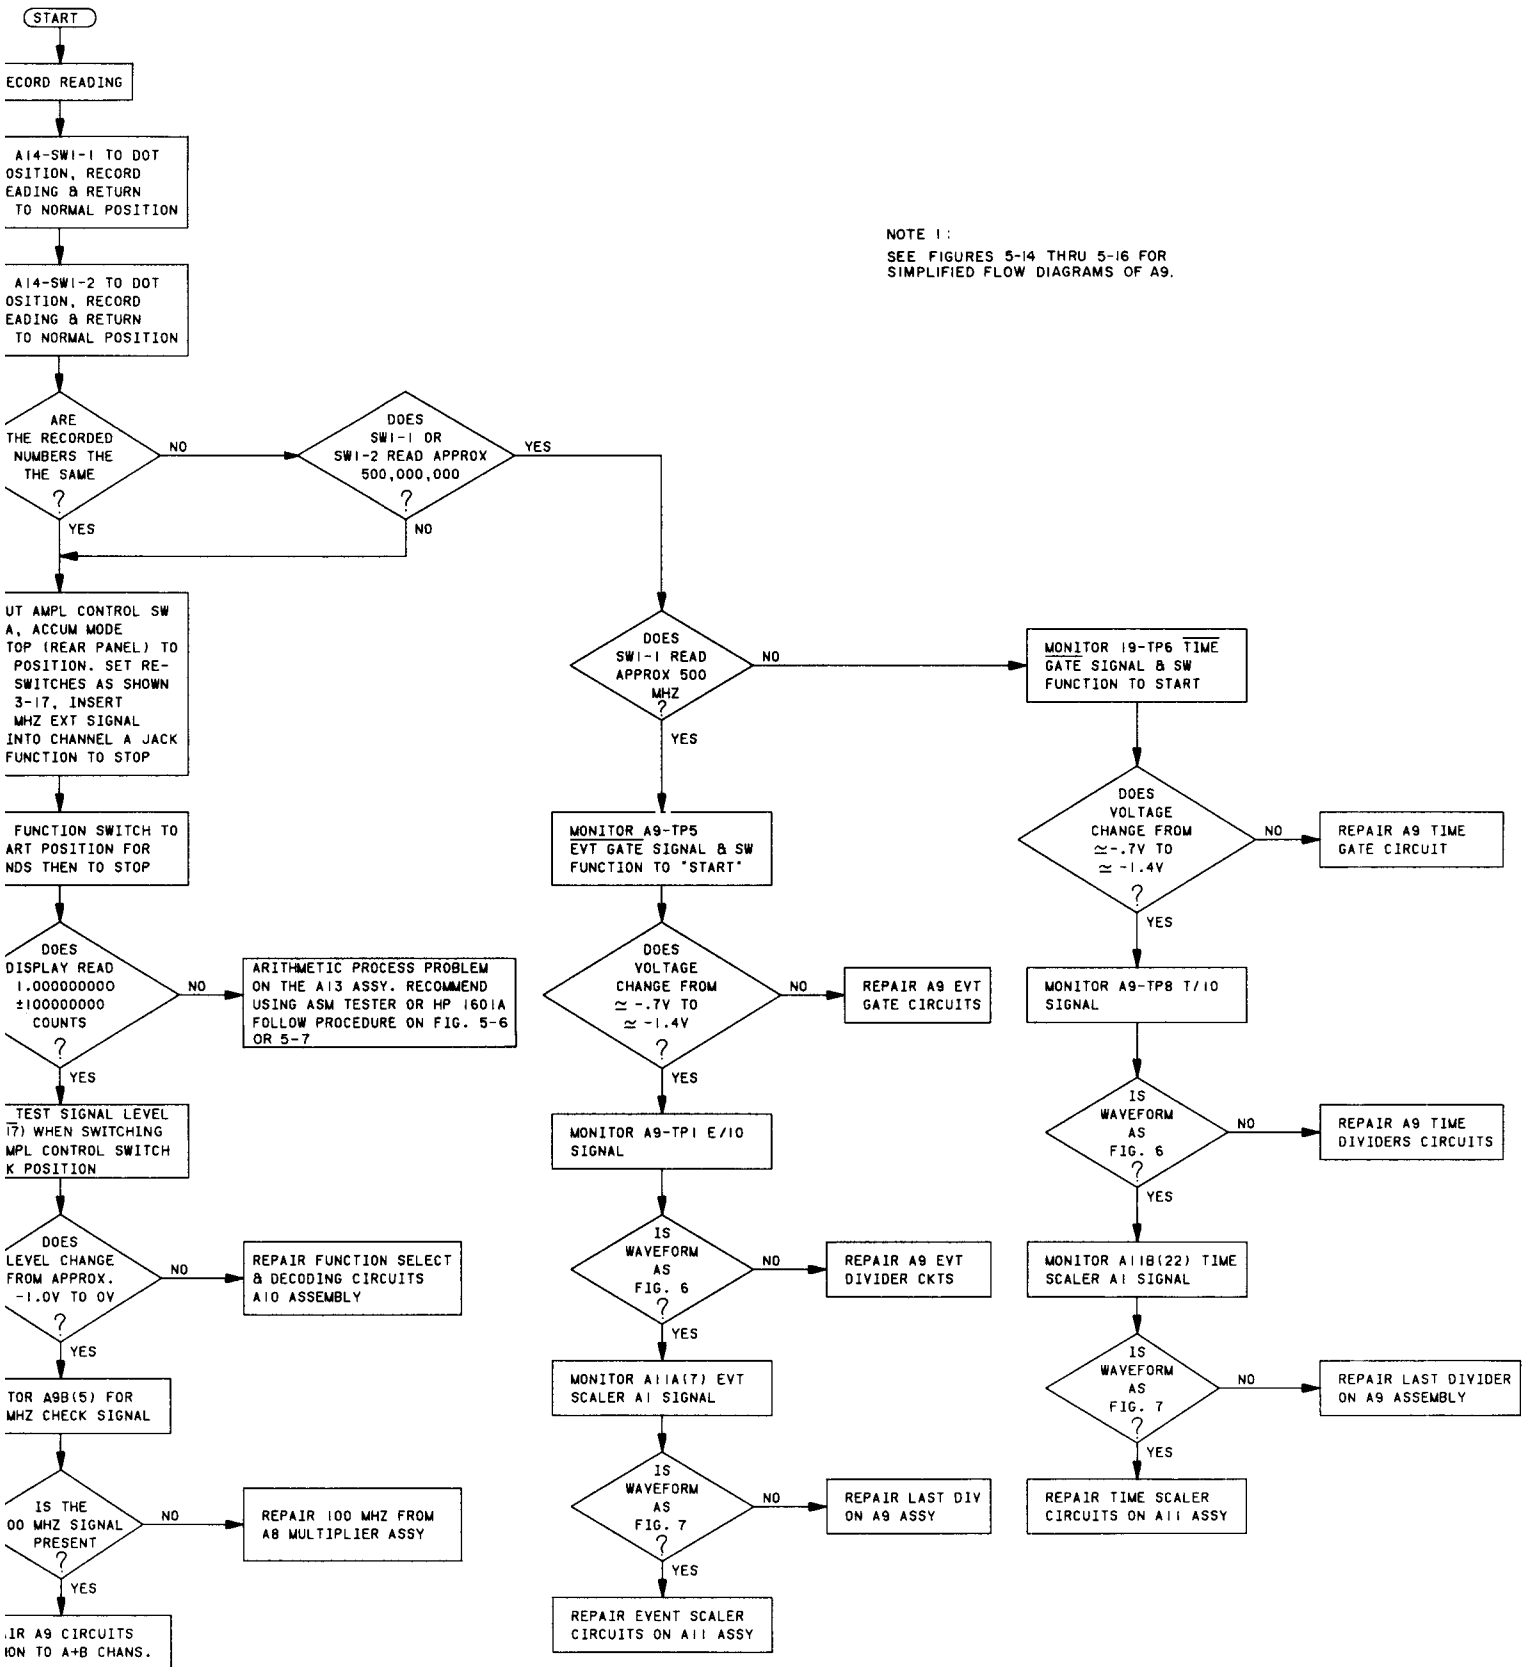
START

ECORD READING

A14-SW1-1 TO DOT OSITION, RECORD EADING & RETURN TO NORMAL POSITION

A14-SW1-2 TO DOT OSITION, RECORD EADING & RETURN TO NORMAL POSITION

NOTE 1:
SEE FIGURES 5-14 THRU 5-16 FOR SIMPLIFIED FLOW DIAGRAMS OF A9.

ARE THE RECORDED NUMBERS THE THE SAME ?

NO

DOES SW1-1 OR SW1-2 READ APPROX 500,000,000 ?

YES

NO

YES

UT AMPL CONTROL SW A, ACCUM MODE TOP (REAR PANEL) TO POSITION. SET RE- SWITCHES AS SHOWN 3-17, INSERT MHZ EXT SIGNAL INTO CHANNEL A JACK FUNCTION TO STOP

DOES SW1-1 READ APPROX 500 MHZ ?

NO

MONITOR 19-TP6 $\overline{\text{TIME}}$ GATE SIGNAL & SW FUNCTION TO START

YES

FUNCTION SWITCH TO ART POSITION FOR NDS THEN TO STOP

MONITOR A9-TP5 EVT GATE SIGNAL & SW FUNCTION TO "START"

DOES VOLTAGE CHANGE FROM $\simeq$-.7V TO $\simeq$ -1.4V ?

NO

REPAIR A9 TIME GATE CIRCUIT

YES

DOES DISPLAY READ 1.000000000 ±100000000 COUNTS ?

NO

ARITHMETIC PROCESS PROBLEM ON THE A13 ASSY. RECOMMEND USING ASM TESTER OR HP 1601A FOLLOW PROCEDURE ON FIG. 5-6 OR 5-7

DOES VOLTAGE CHANGE FROM $\simeq$ -.7V TO $\simeq$ -1.4V ?

NO

REPAIR A9 EVT GATE CIRCUITS

MONITOR A9-TP8 T/10 SIGNAL

YES

YES

TEST SIGNAL LEVEL 17) WHEN SWITCHING MPL CONTROL SWITCH K POSITION

MONITOR A9-TP1 E/10 SIGNAL

IS WAVEFORM AS FIG. 6 ?

NO

REPAIR A9 TIME DIVIDERS CIRCUITS

YES

DOES LEVEL CHANGE FROM APPROX. -1.0V TO 0V ?

NO

REPAIR FUNCTION SELECT & DECODING CIRCUITS A10 ASSEMBLY

IS WAVEFORM AS FIG. 6 ?

NO

REPAIR A9 EVT DIVIDER CKTS

MONITOR A11B(22) TIME SCALER A1 SIGNAL

YES

YES

TOR A9B(5) FOR MHZ CHECK SIGNAL

MONITOR A11A(7) EVT SCALER A1 SIGNAL

IS WAVEFORM AS FIG. 7 ?

NO

REPAIR LAST DIVIDER ON A9 ASSEMBLY

YES

IS THE 00 MHZ SIGNAL PRESENT ?

NO

REPAIR 100 MHZ FROM A8 MULTIPLIER ASSY

IS WAVEFORM AS FIG. 7 ?

NO

REPAIR LAST DIV ON A9 ASSY

REPAIR TIME SCALER CIRCUITS ON A11 ASSY

YES

YES

IR A9 CIRCUITS ION TO A+B CHANS.

REPAIR EVENT SCALER CIRCUITS ON A11 ASSY